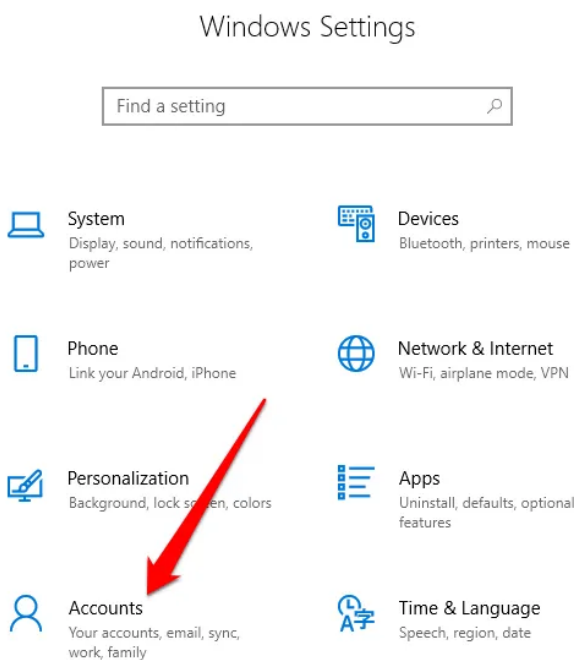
Windows Settings

Find a setting

System
Display, sound, notifications, power

Devices
Bluetooth, printers, mouse

Phone
Link your Android, iPhone

Network & Internet
Wi-Fi, airplane mode, VPN

Personalization
Background, lock screen, colors

Apps
Uninstall, defaults, optional features

Accounts
Your accounts, email, sync, work, family

Time & Language
Speech, region, date